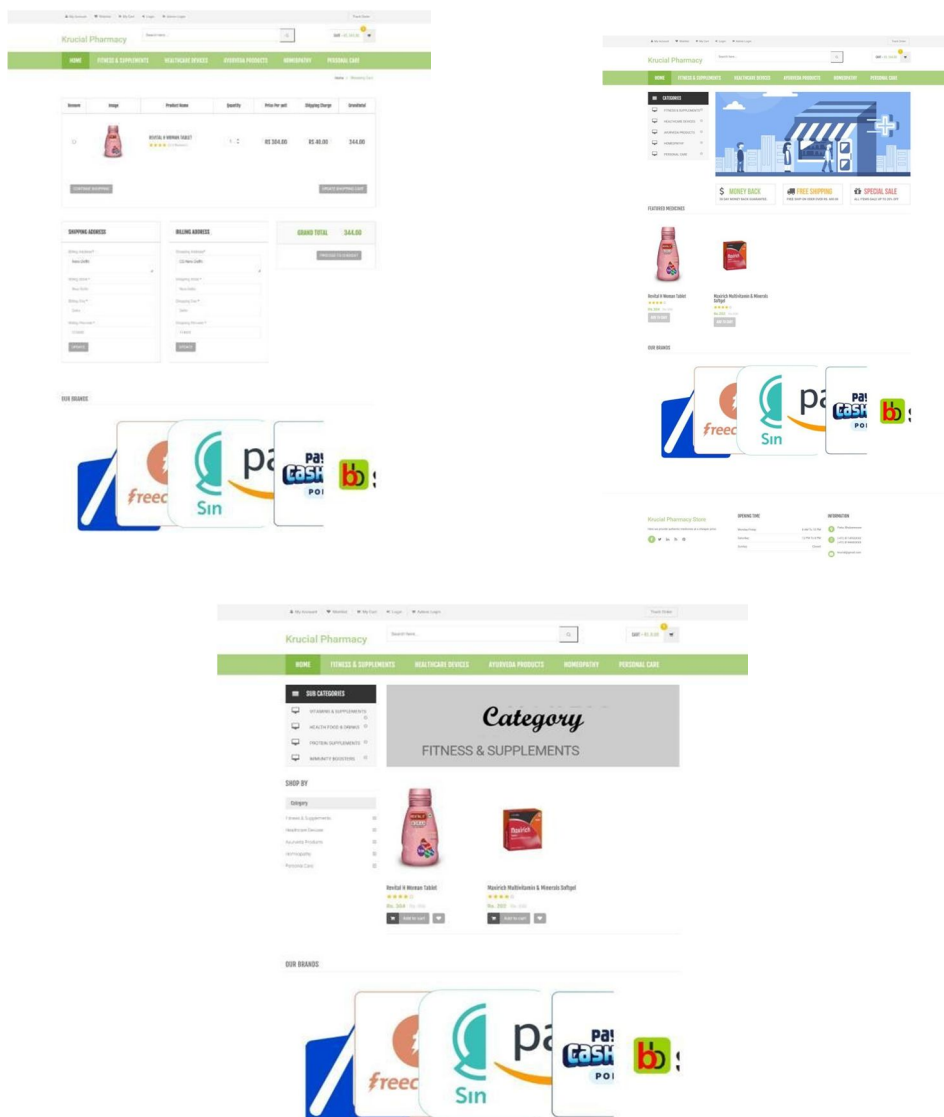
Krucial Pharmacy

HOME FITNESS & SUPPLEMENTS HEALTHCARE DEVICES AYURVEDA PRODUCTS HOMEOPATHY PERSONAL CARE

| Remove | Image | Product Name | Quantity | Price Per unit | Shipping Charge | Grandtotal |
|---|---|---|---|---|---|---|
| | | REVITAL H WOMAN TABLET | | RS 304.00 | RS 40.00 | 344.00 |

CONTINUE SHOPPING

UPDATE SHOPPING CART

SHIPPING ADDRESS

BILLING ADDRESS

GRAND TOTAL 344.00

PROCEED TO CHECKOUT

UPDATE

UPDATE

OUR BRANDS

freec Sin pa PAY CASH POI bb

Krucial Pharmacy

HOME FITNESS & SUPPLEMENTS HEALTHCARE DEVICES AYURVEDA PRODUCTS HOMEOPATHY PERSONAL CARE

CATEGORIES

MONEY BACK

FREE SHIPPING

SPECIAL SALE

FEATURED MEDICINES

Revital H Woman Tablet

Maxirich Multivitamin & Minerals Softgel

OUR BRANDS

freec Sin pa PAY CASH POI bb

Krucial Pharmacy Store

OPENING TIME

INFORMATION

Krucial Pharmacy

Search here...

HOME FITNESS & SUPPLEMENTS HEALTHCARE DEVICES AYURVEDA PRODUCTS HOMEOPATHY PERSONAL CARE

SUB CATEGORIES

VITAMINS & SUPPLEMENTS

HEALTH FOOD & DRINKS

PROTEIN SUPPLEMENTS

IMMUNITY BOOSTERS

Category

FITNESS & SUPPLEMENTS

SHOP BY

Category

Fitness & Supplements

Healthcare Devices

Ayurveda Products

Homeopathy

Personal Care

Revital H Woman Tablet

Rs. 304

Maxirich Multivitamin & Minerals Softgel

Rs. 202

OUR BRANDS

freec Sin pa PAY CASH POI bb